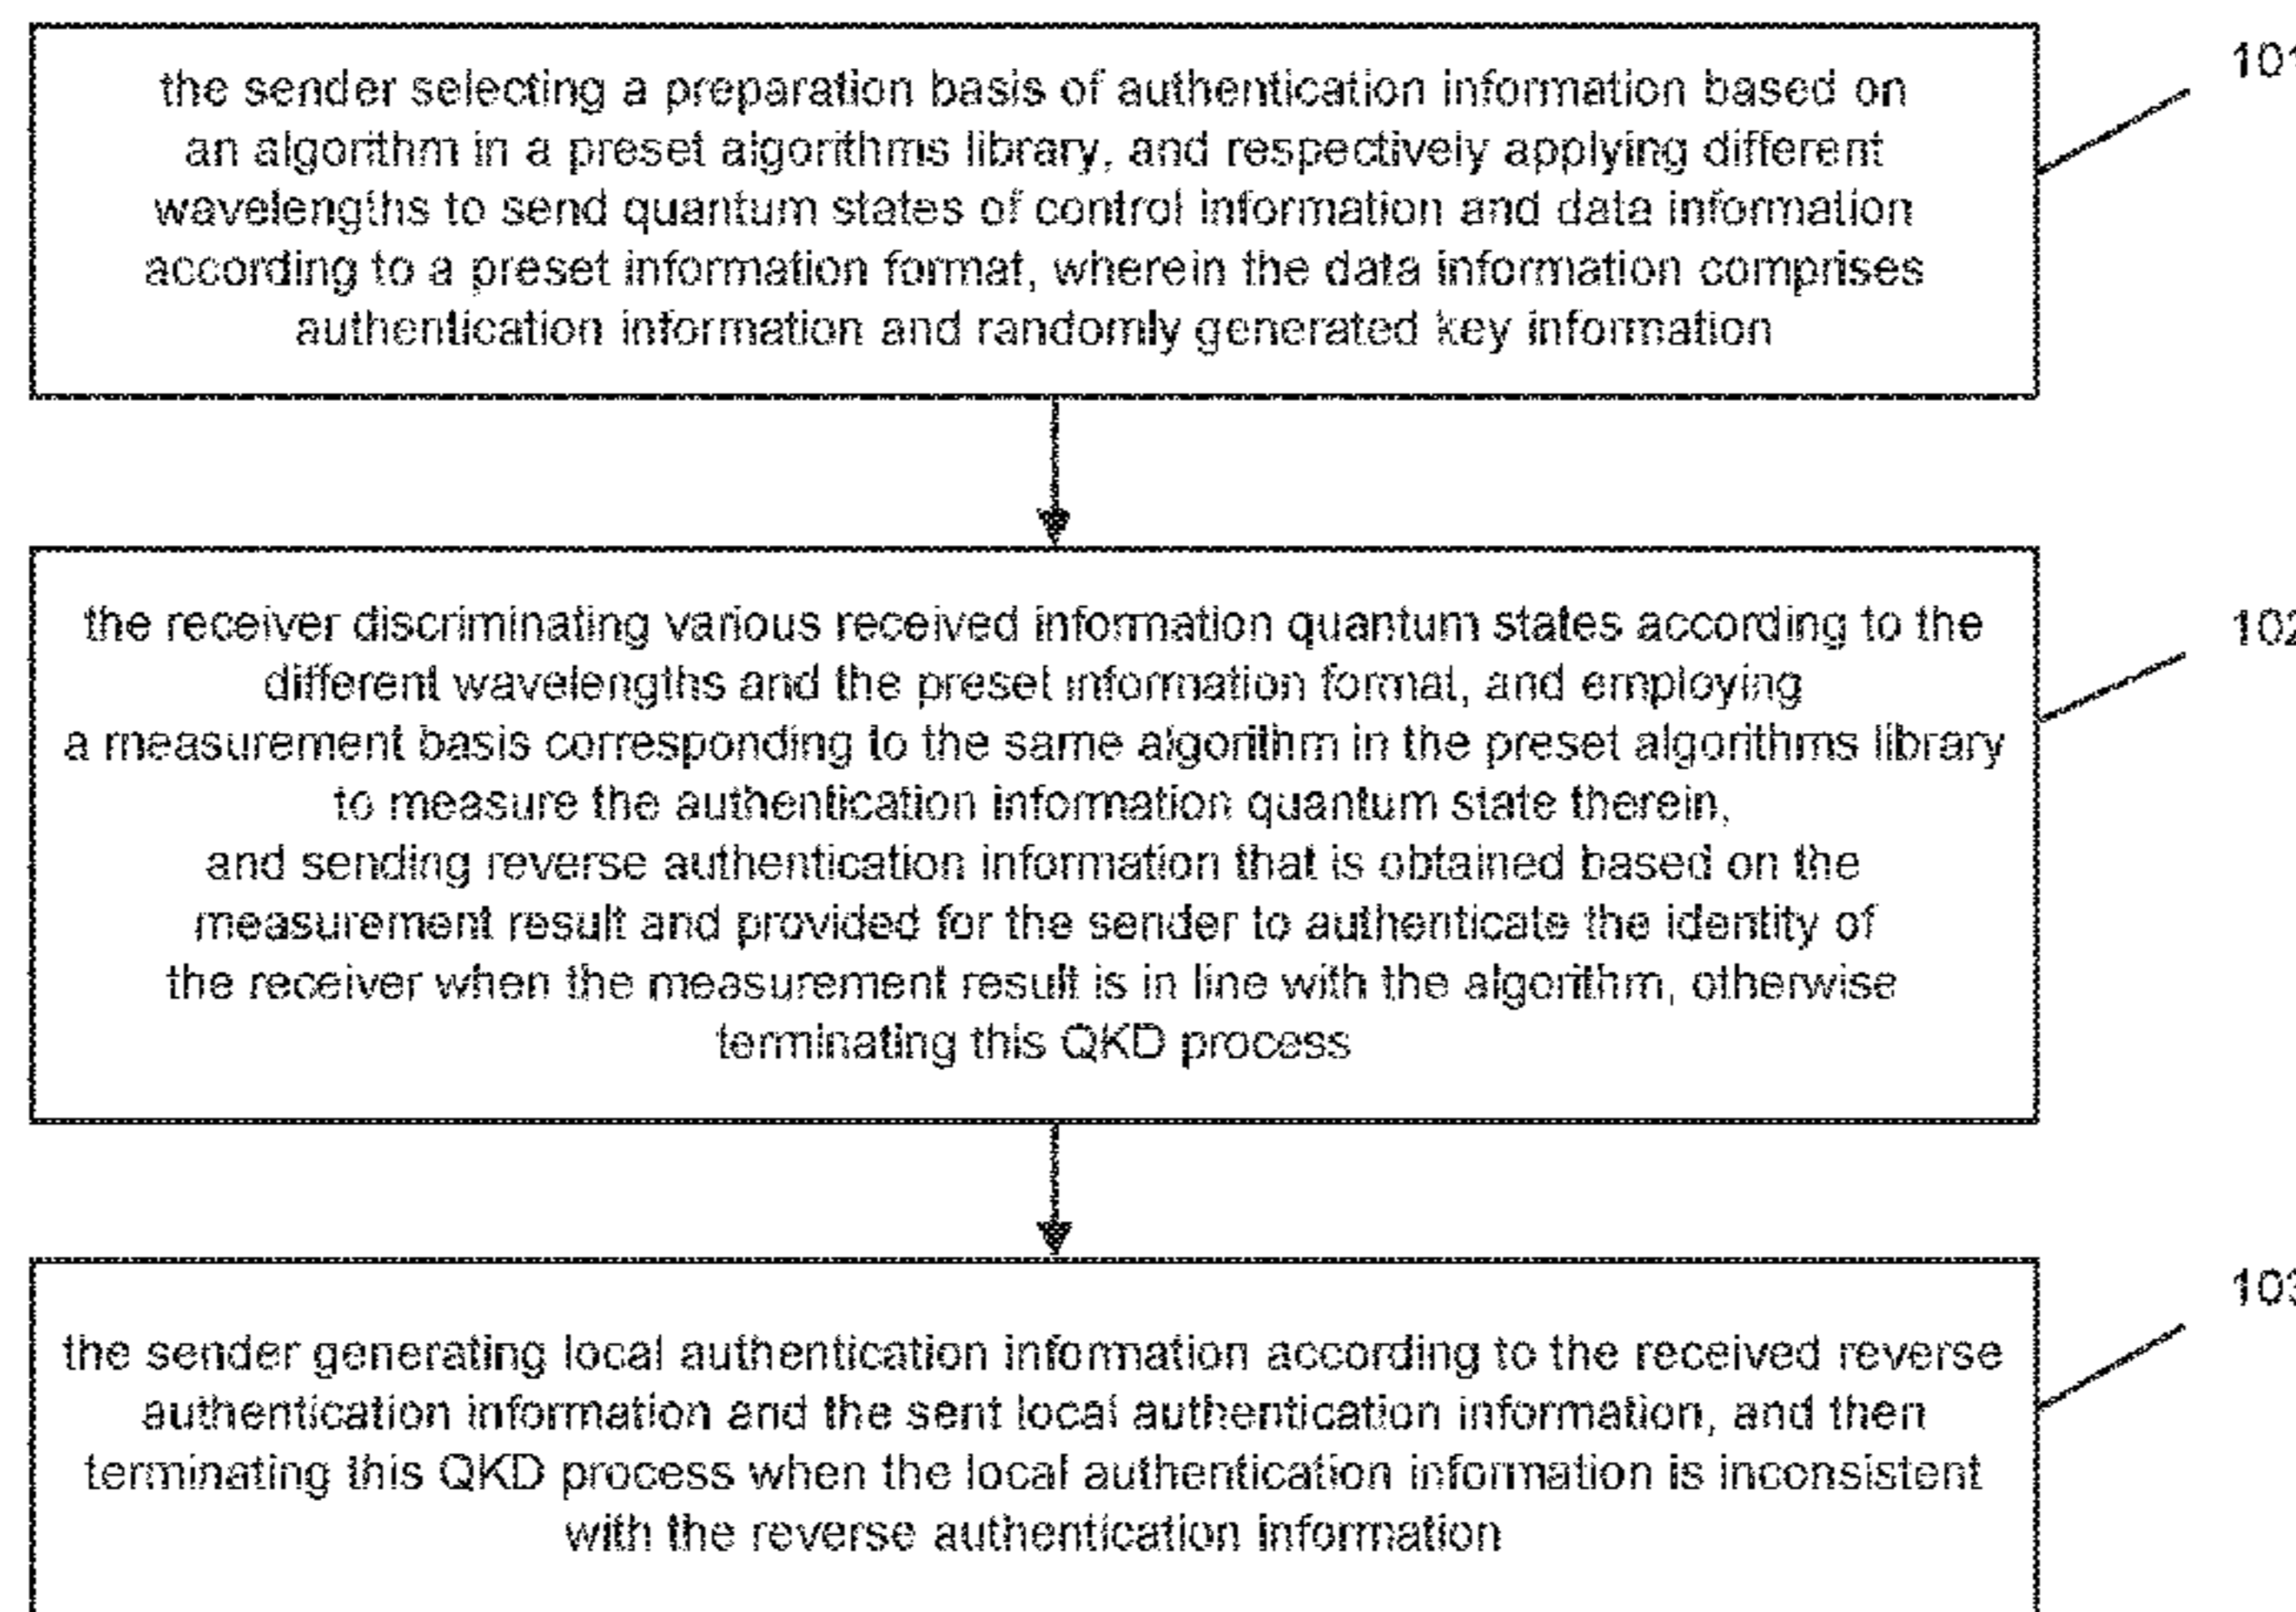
the sender selecting a preparation basis of authentication information based on an algorithm in a preset algorithms library, and respectively applying different wavelengths to send quantum states of control information and data information according to a preset information format, wherein the data information comprises authentication information and randomly generated key information

10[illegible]

the receiver discriminating various received information quantum states according to the different wavelengths and the preset information format, and employing a measurement basis corresponding to the same algorithm in the preset algorithms library to measure the authentication information quantum state therein, and sending reverse authentication information that is obtained based on the measurement result and provided for the sender to authenticate the identity of the receiver when the measurement result is in line with the algorithm, otherwise terminating this QKD process

10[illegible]

the sender generating local authentication information according to the received reverse authentication information and the sent local authentication information, and then terminating this QKD process when the local authentication information is inconsistent with the reverse authentication information

10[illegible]